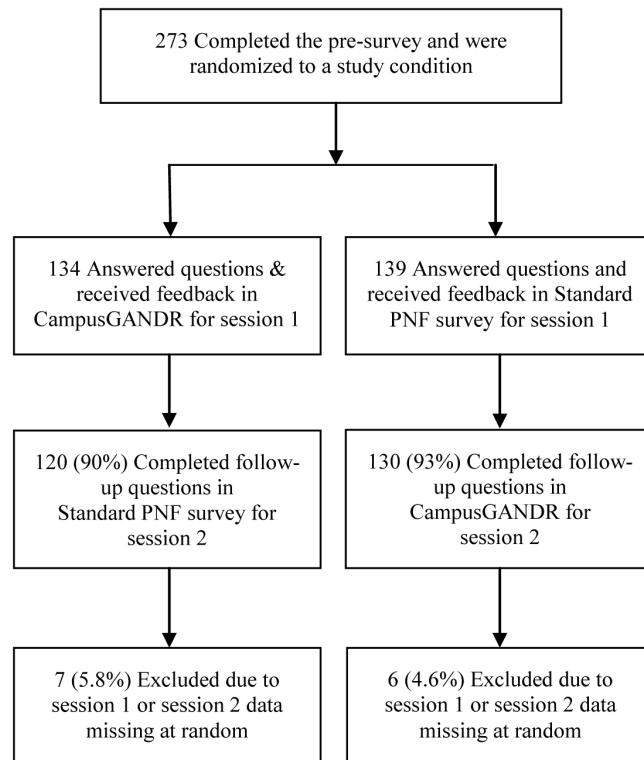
273 Completed the pre-survey and were randomized to a study condition

134 Answered questions & received feedback in CampusGANDR for session 1

139 Answered questions and received feedback in Standard PNF survey for session 1

120 (90%) Completed follow-up questions in Standard PNF survey for session 2

130 (93%) Completed follow-up questions in CampusGANDR for session 2

7 (5.8%) Excluded due to session 1 or session 2 data missing at random

6 (4.6%) Excluded due to session 1 or session 2 data missing at random